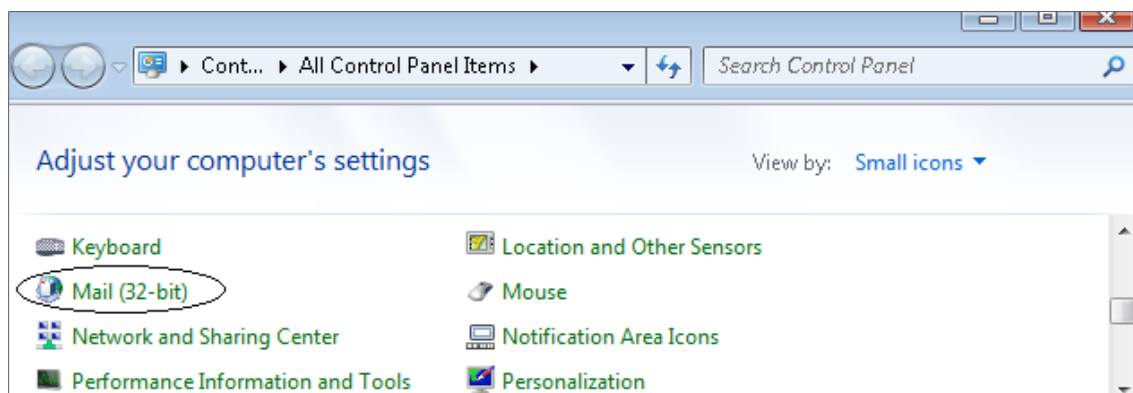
Cont... ▸ All Control Panel Items ▸

Search Control Panel

Adjust your computer's settings

View by: Small icons

Keyboard

Location and Other Sensors

Mail (32-bit)

Mouse

Network and Sharing Center

Notification Area Icons

Performance Information and Tools

Personalization